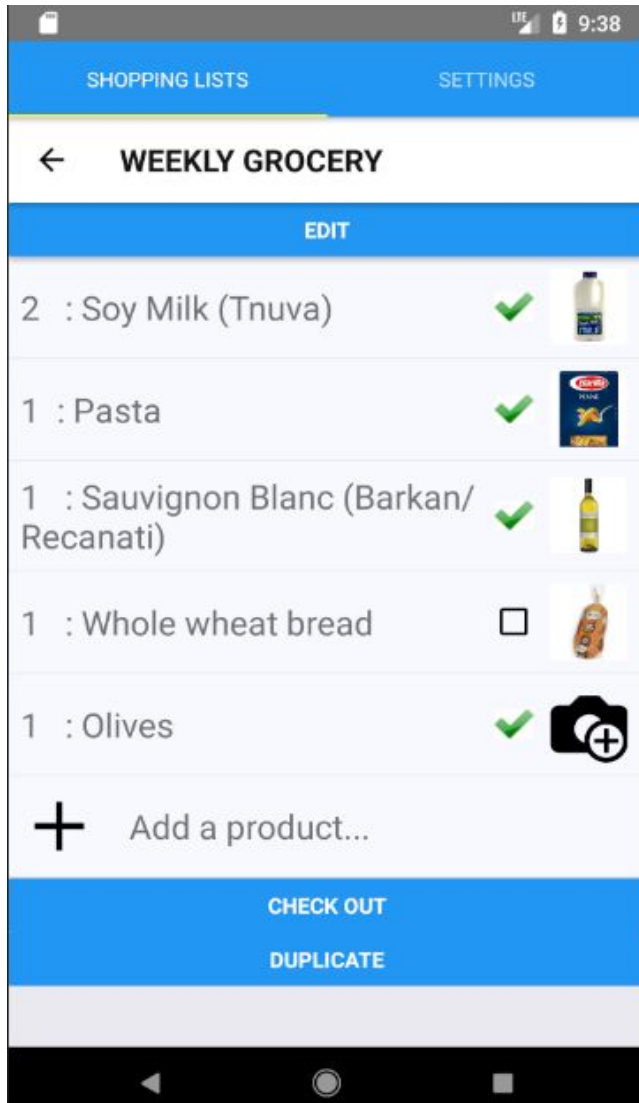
LTE 9:38

SHOPPING LISTS

SETTINGS

WEEKLY GROCERY

EDIT

2 : Soy Milk (Tnuva)

1 : Pasta

1 : Sauvignon Blanc (Barkan/ Recanati)

1 : Whole wheat bread

1 : Olives

Add a product...

CHECK OUT

DUPLICATE